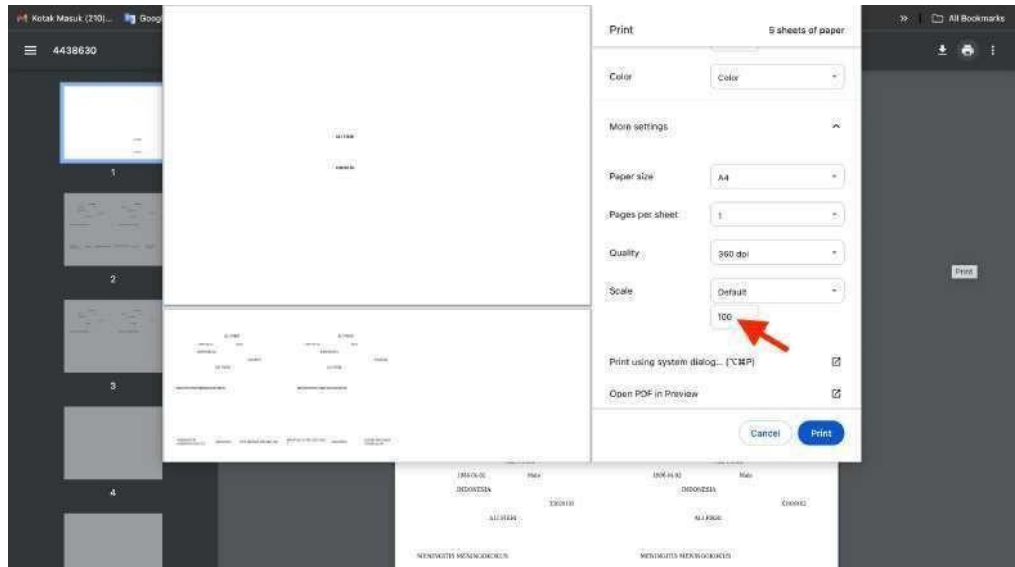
Kotak Masuk (210)... Goog

4438630

All Bookmarks

1

2

3

4

ALI FIKRI

Print

5 sheets of paper

Color

Color

More settings

Paper size

A4

Pages per sheet

1

Quality

360 dpi

Scale

Default

100

Print using system dialog... (⌥⌘P)

Open PDF in Preview

Cancel

Print

1995-01-01

Male

INDONESIA

ALI FIKRI

MENINGITIS MENINGOKOKUS

1995-01-01

Male

INDONESIA

ALI FIKRI

MENINGITIS MENINGOKOKUS

Print